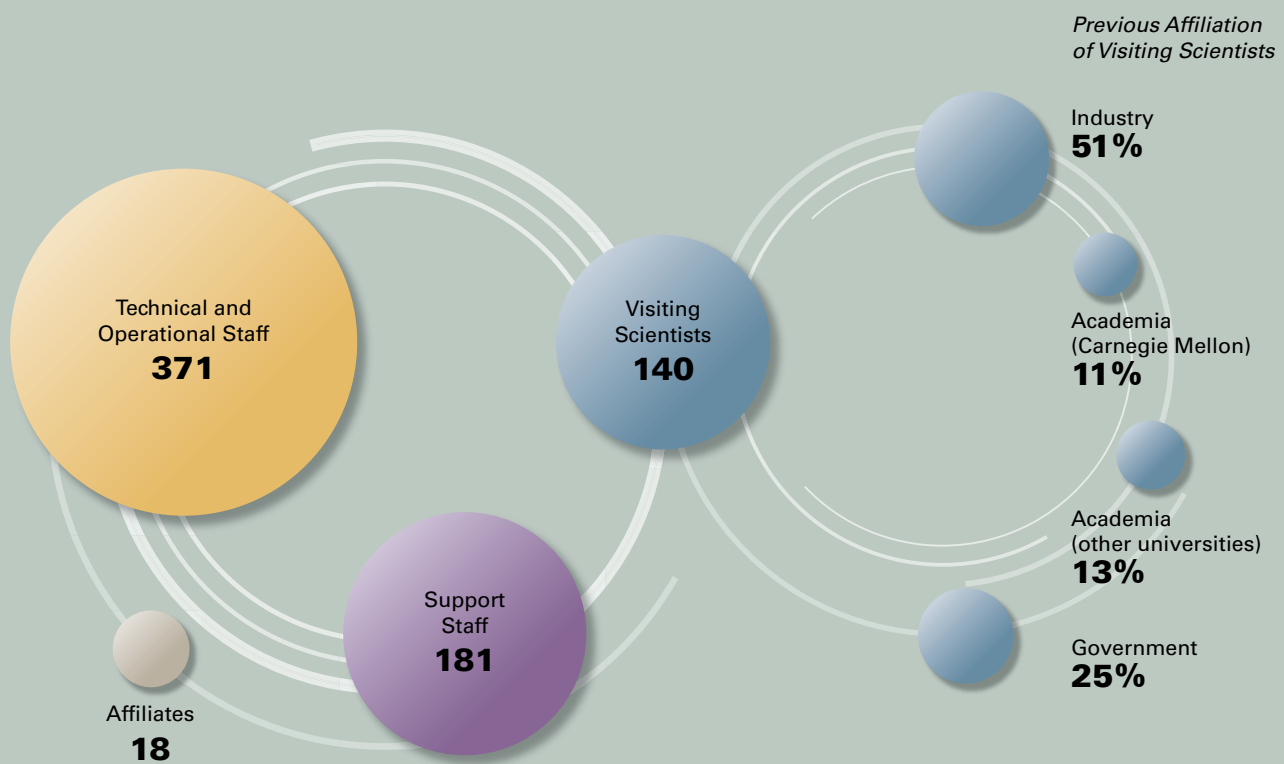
*Previous Affiliation of Visiting Scientists*

Technical and Operational Staff
**371**

Visiting Scientists
**140**

Support Staff
**181**

Affiliates
**18**

Industry
**51%**

Academia (Carnegie Mellon)
**11%**

Academia (other universities)
**13%**

Government
**25%**